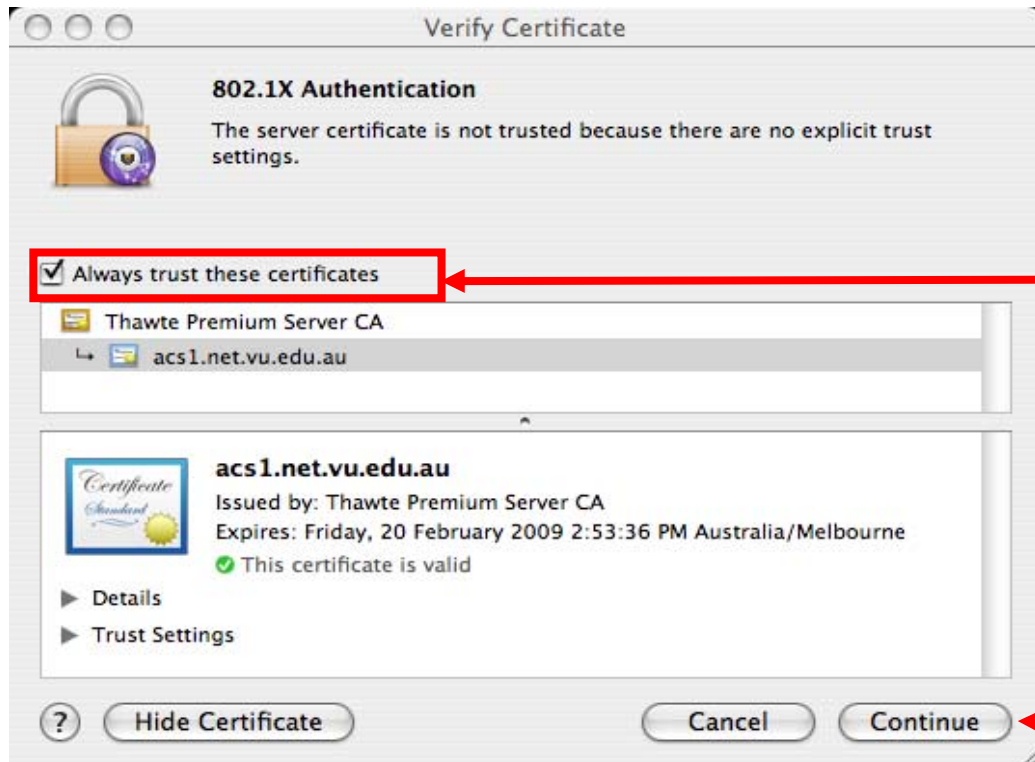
Verify Certificate

802.1X Authentication

The server certificate is not trusted because there are no explicit trust settings.

Always trust these certificates

Thawte Premium Server CA

acs1.net.vu.edu.au

Certificate Standard

acs1.net.vu.edu.au

Issued by: Thawte Premium Server CA

Expires: Friday, 20 February 2009 2:53:36 PM Australia/Melbourne

This certificate is valid

Details

Trust Settings

?

Hide Certificate

Cancel

Continue